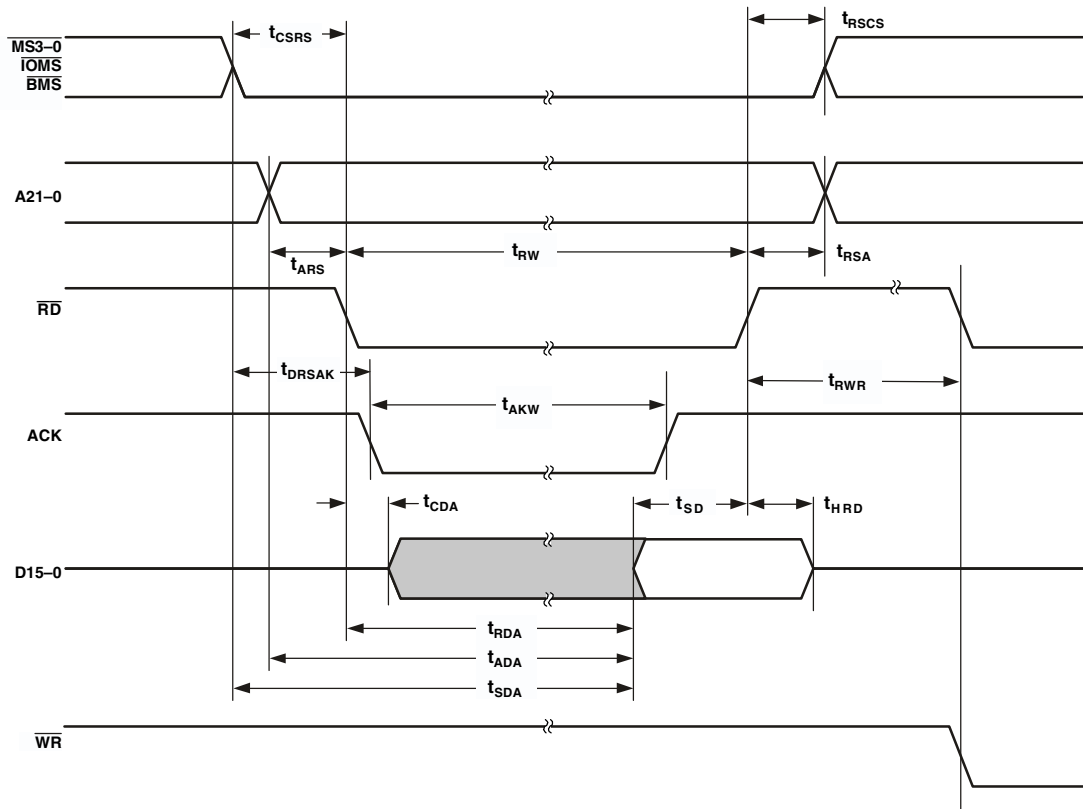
$t_{CSRS}$

$t_{RSCS}$

$\overline{MS3-0}$
$\overline{IOMS}$
$\overline{BMS}$

A21–0

$t_{ARS}$

$t_{RW}$

$t_{RSA}$

$\overline{RD}$

$t_{DRSAK}$

$t_{RWR}$

$t_{AKW}$

ACK

$t_{CDA}$

$t_{SD}$

$t_{HRD}$

D15–0

$t_{RDA}$

$t_{ADA}$

$t_{SDA}$

$\overline{WR}$